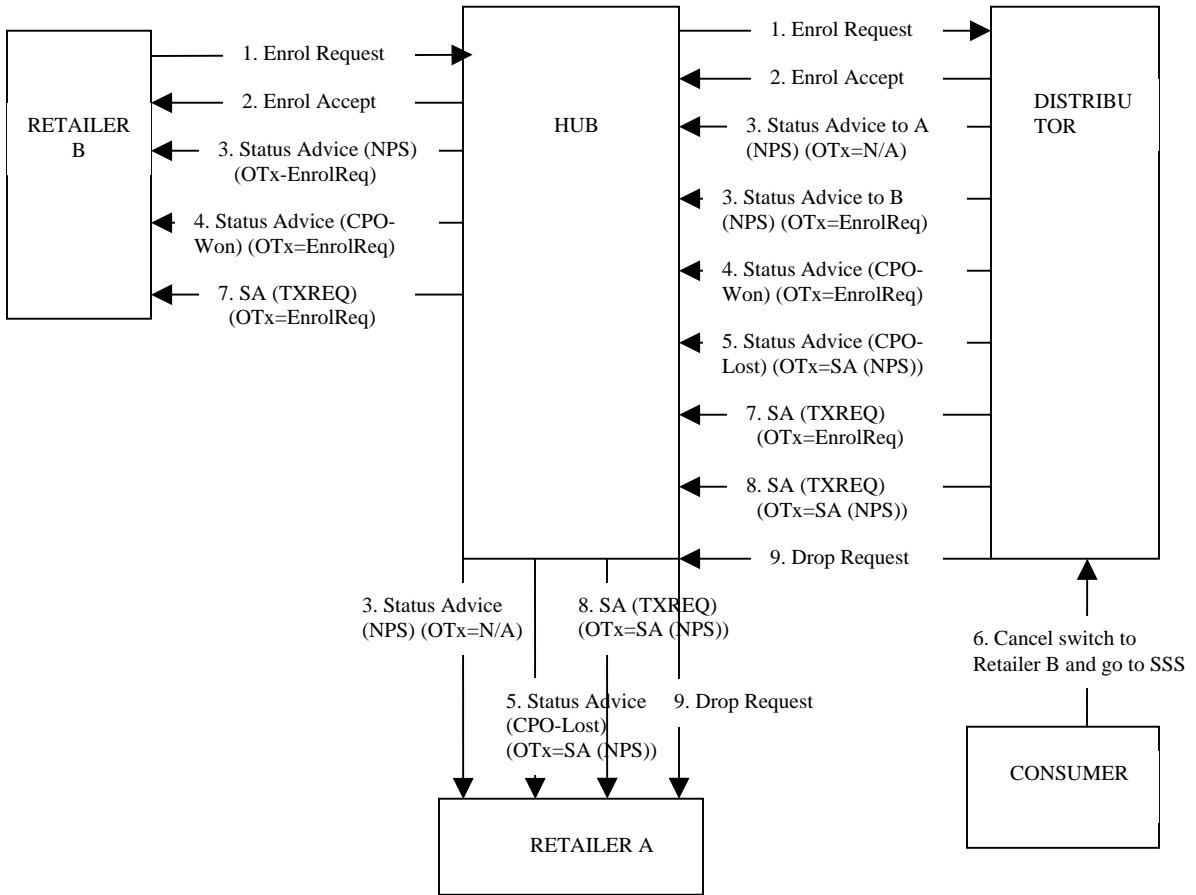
RETAILER B

1. Enrol Request

2. Enrol Accept

3. Status Advice (NPS) (OTx-EnrolReq)

4. Status Advice (CPO-Won) (OTx=EnrolReq)

7. SA (TXREQ) (OTx=EnrolReq)

HUB

1. Enrol Request

2. Enrol Accept

3. Status Advice to A (NPS) (OTx=N/A)

3. Status Advice to B (NPS) (OTx=EnrolReq)

4. Status Advice (CPO-Won) (OTx=EnrolReq)

5. Status Advice (CPO-Lost) (OTx=SA (NPS))

7. SA (TXREQ) (OTx=EnrolReq)

8. SA (TXREQ) (OTx=SA (NPS))

9. Drop Request

DISTRIBUTOR

3. Status Advice (NPS) (OTx=N/A)

8. SA (TXREQ) (OTx=SA (NPS))

5. Status Advice (CPO-Lost) (OTx=SA (NPS))

9. Drop Request

6. Cancel switch to Retailer B and go to SSS

CONSUMER

RETAILER A